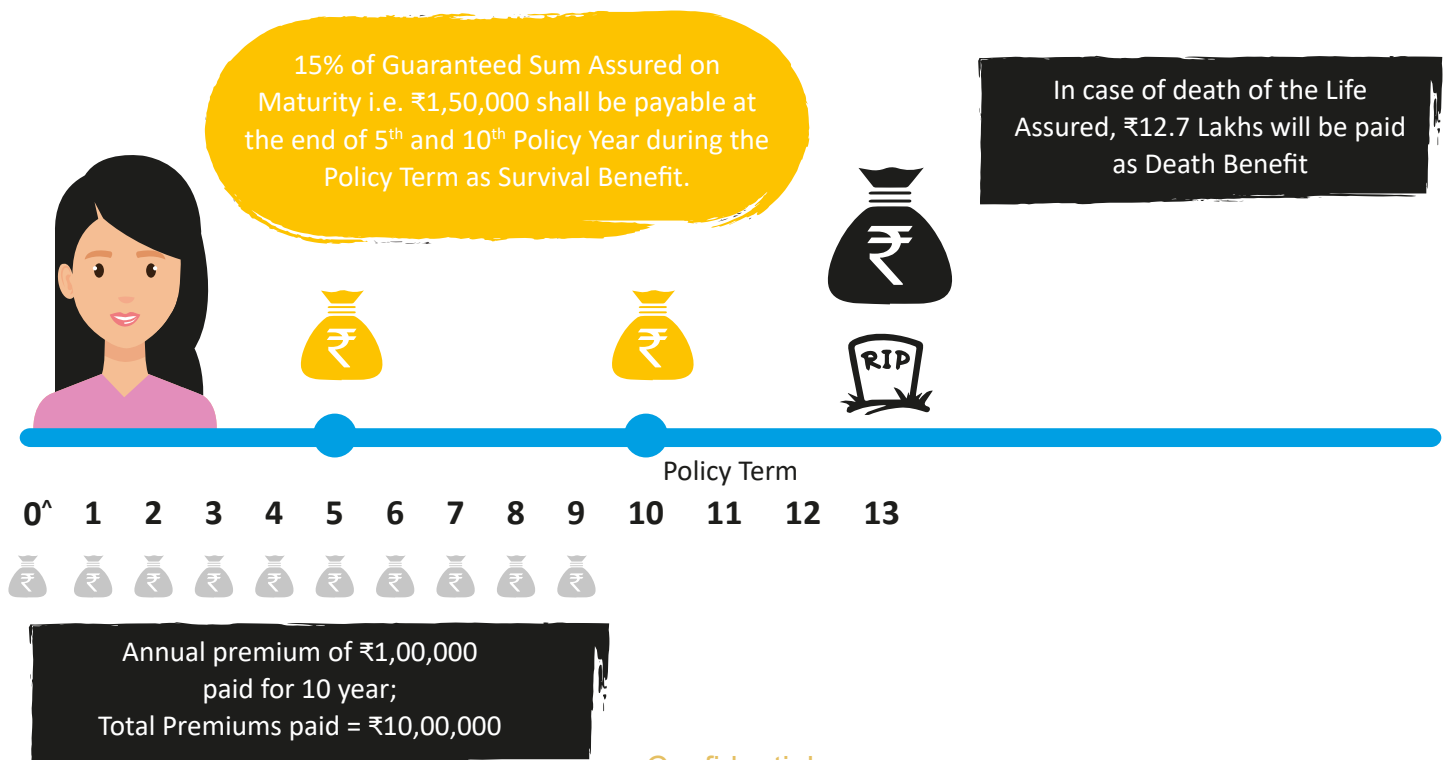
15% of Guaranteed Sum Assured on Maturity i.e. ₹1,50,000 shall be payable at the end of 5$^{th}$ and 10$^{th}$ Policy Year during the Policy Term as Survival Benefit.

In case of death of the Life Assured, ₹12.7 Lakhs will be paid as Death Benefit

₹

₹

₹

RIP

Policy Term

0^ 1 2 3 4 5 6 7 8 9 10 11 12 13

₹ ₹ ₹ ₹ ₹ ₹ ₹ ₹ ₹ ₹

Annual premium of ₹1,00,000 paid for 10 year;
Total Premiums paid = ₹10,00,000

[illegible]